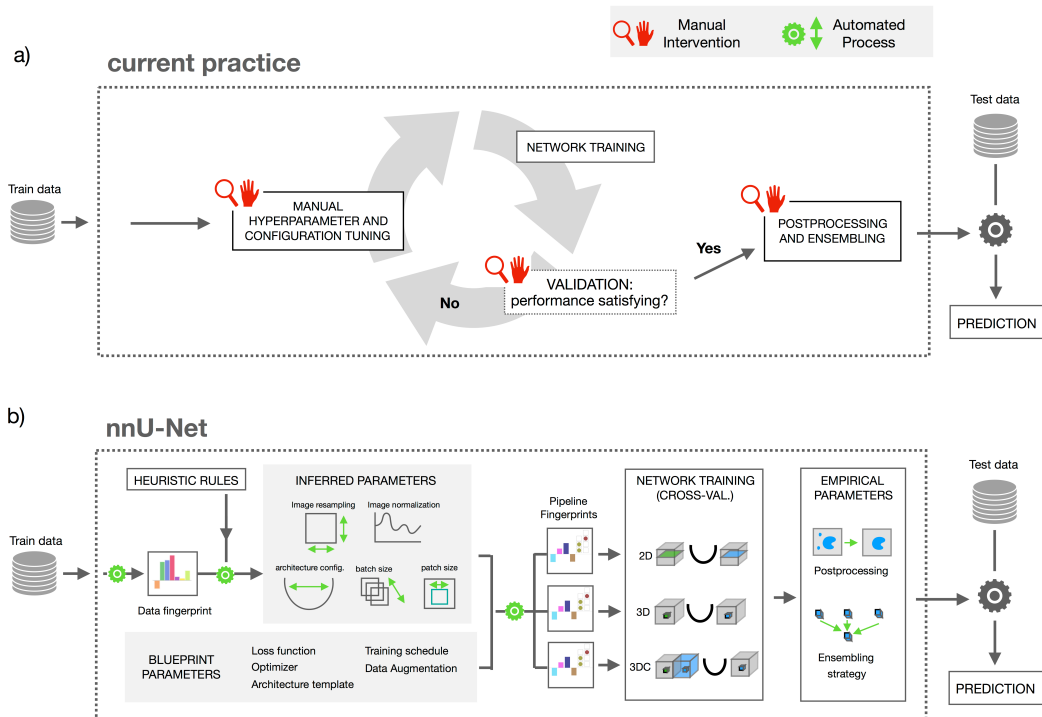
Manual Intervention

Automated Process

a)

current practice

Test data

Train data

NETWORK TRAINING

MANUAL HYPERPARAMETER AND CONFIGURATION TUNING

POSTPROCESSING AND ENSEMBLING

Yes

VALIDATION: performance satisfying?

No

PREDICTION

b)

nnU-Net

Test data

HEURISTIC RULES

INFERRED PARAMETERS

Image resampling

Image normalization

Train data

architecture config.

batch size

patch size

Data fingerprint

Pipeline Fingerprints

NETWORK TRAINING (CROSS-VAL.)

EMPIRICAL PARAMETERS

2D

Postprocessing

3D

3DC

Ensembling strategy

BLUEPRINT PARAMETERS

Loss function

Optimizer

Architecture template

Training schedule

Data Augmentation

PREDICTION